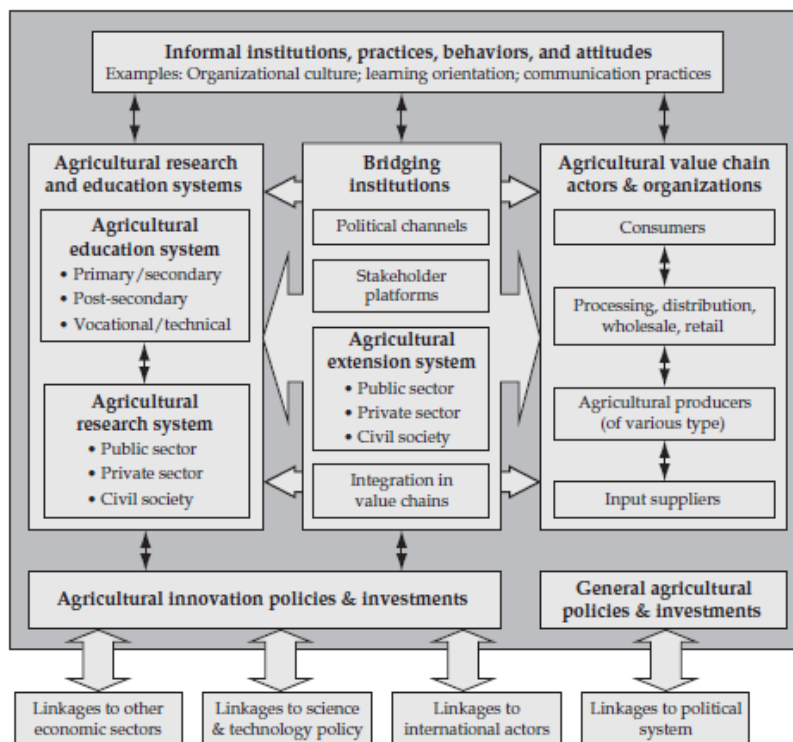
Informal institutions, practices, behaviors, and attitudes
Examples: Organizational culture; learning orientation; communication practices

Agricultural research and education systems

Agricultural education system
• Primary/secondary
• Post-secondary
• Vocational/technical

Agricultural research system
• Public sector
• Private sector
• Civil society

Bridging institutions

Political channels

Stakeholder platforms

Agricultural extension system
• Public sector
• Private sector
• Civil society

Integration in value chains

Agricultural value chain actors & organizations

Consumers

Processing, distribution, wholesale, retail

Agricultural producers (of various type)

Input suppliers

Agricultural innovation policies & investments

General agricultural policies & investments

Linkages to other economic sectors

Linkages to science & technology policy

Linkages to international actors

Linkages to political system